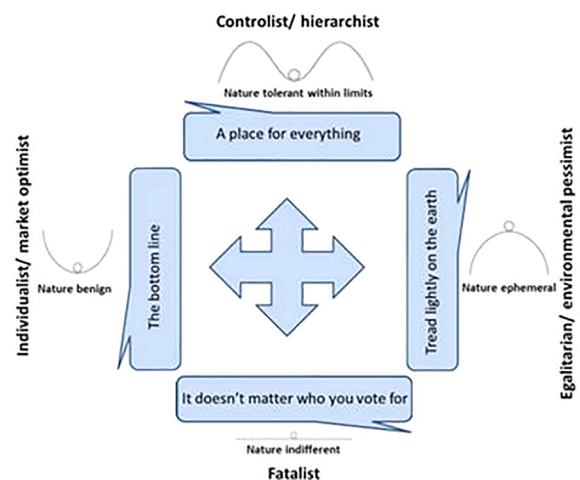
Controlist/ hierarchist

Nature tolerant within limits

A place for everything

Individualist/ market optimist

Nature benign

The bottom line

Tread lightly on the earth

Nature ephemeral

Egalitarian/ environmental pessimist

It doesn't matter who you vote for

Nature indifferent

Fatalist